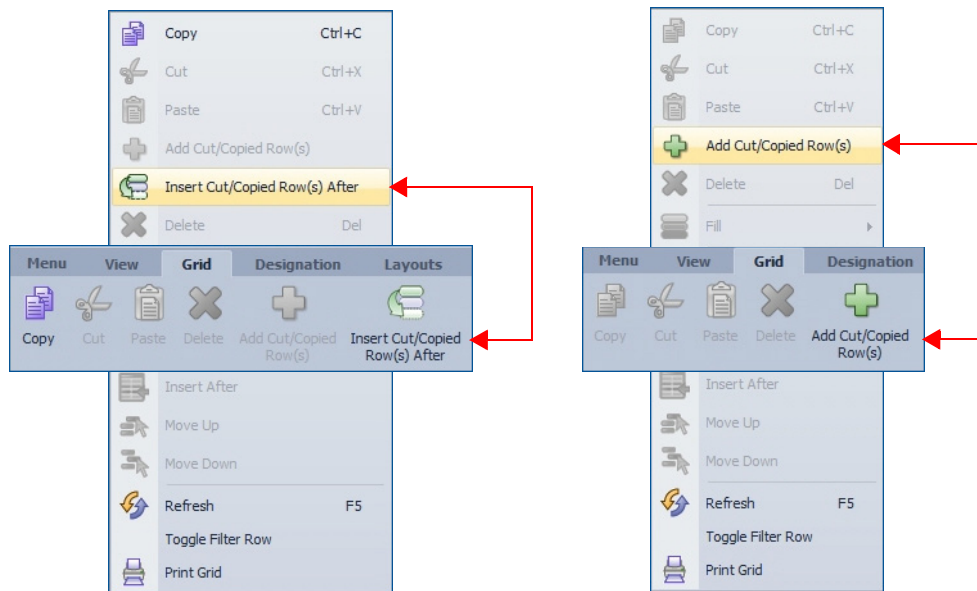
Copy Ctrl+C
Cut Ctrl+X
Paste Ctrl+V
Add Cut/Copied Row(s)
Insert Cut/Copied Row(s) After
Delete Del

Menu View Grid Designation Layouts

Copy Cut Paste Delete Add Cut/Copied Row(s) Insert Cut/Copied Row(s) After

Insert After
Move Up
Move Down
Refresh F5
Toggle Filter Row
Print Grid

Copy Ctrl+C
Cut Ctrl+X
Paste Ctrl+V
Add Cut/Copied Row(s)
Delete Del
Fill

Menu View Grid Designation

Copy Cut Paste Delete Add Cut/Copied Row(s)

Insert After
Move Up
Move Down
Refresh F5
Toggle Filter Row
Print Grid